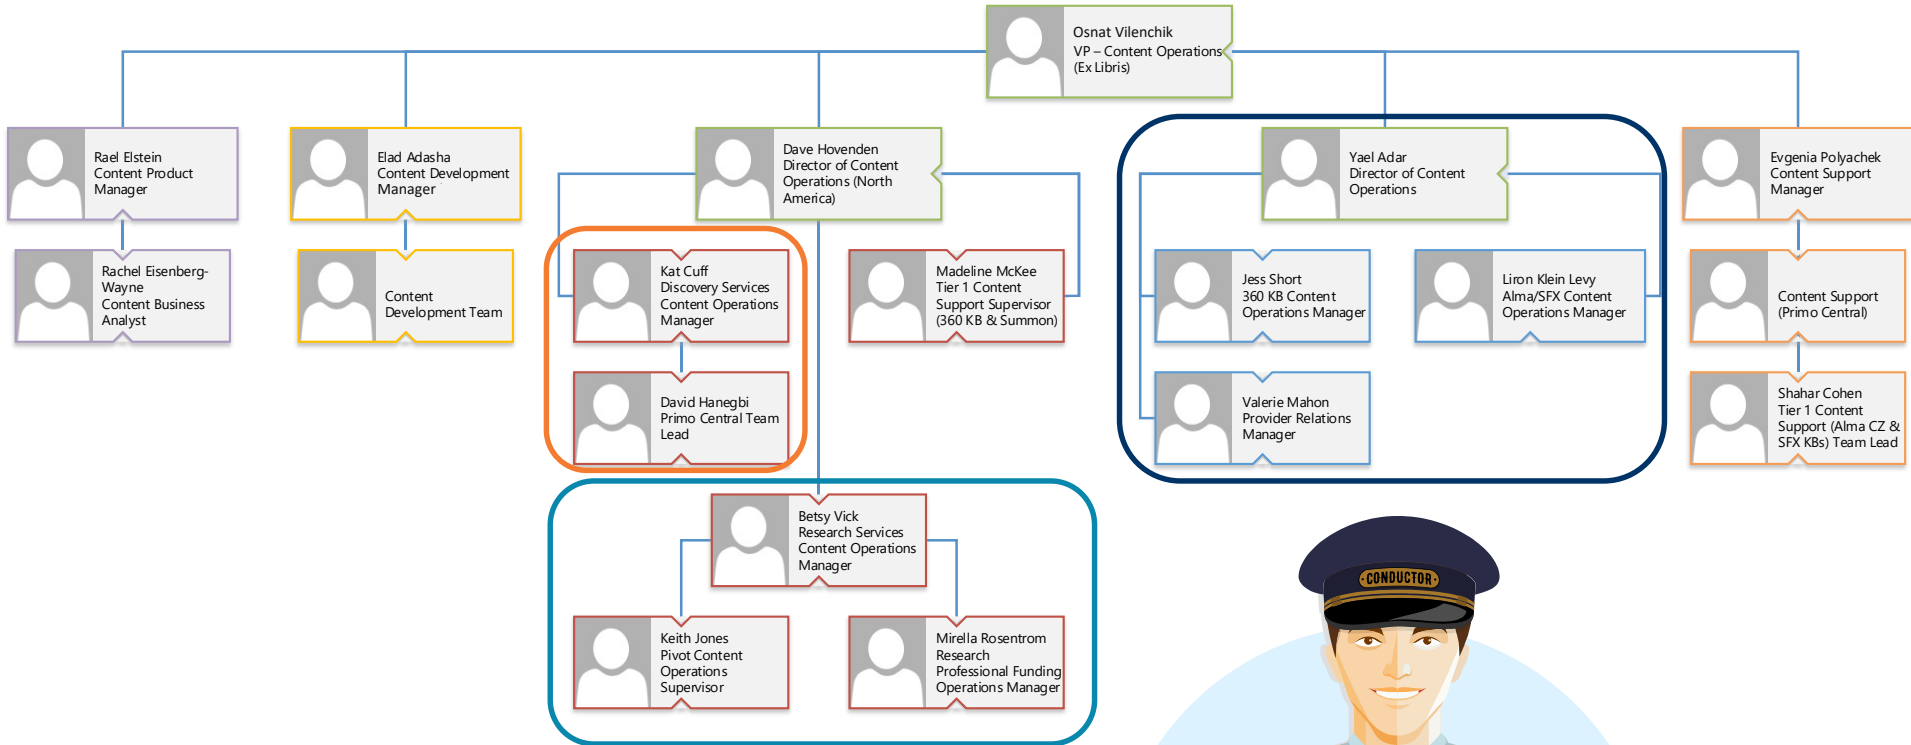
Osnat Vilenchik
VP – Content Operations
(Ex Libris)

Rael Elstein
Content Product Manager

Rachel Eisenberg-Wayne
Content Business Analyst

Elad Adasha
Content Development Manager

Content Development Team

Dave Hovenden
Director of Content Operations (North America)

Kat Cuff
Discovery Services Content Operations Manager

David Hanegbi
Primo Central Team Lead

Madeline McKee
Tier 1 Content Support Supervisor (360 KB & Summon)

Betsy Vick
Research Services Content Operations Manager

Keith Jones
Pivot Content Operations Supervisor

Mirella Rosentrom
Research Professional Funding Operations Manager

Yael Adar
Director of Content Operations

Jess Short
360 KB Content Operations Manager

Liron Klein Levy
Alma/SFX Content Operations Manager

Valerie Mahon
Provider Relations Manager

Evgenia Polyachek
Content Support Manager

Content Support (Primo Central)

Shahar Cohen
Tier 1 Content Support (Alma CZ & SFX KBs) Team Lead

CONDUCTOR